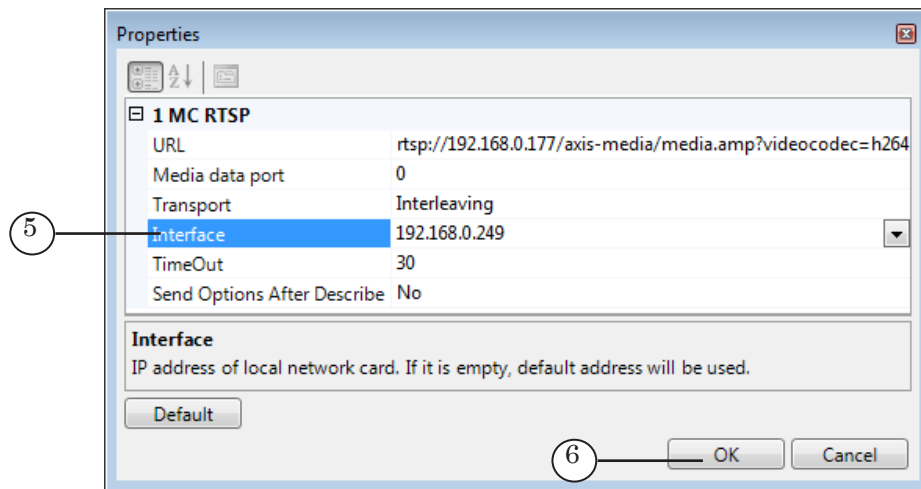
Properties

1 MC RTSP

| URL | rtsp://192.168.0.177/axis-media/media.amp?videocodec=h264 |
|---|---|
| Media data port | 0 |
| Transport | Interleaving |
| Interface | 192.168.0.249 |
| TimeOut | 30 |
| Send Options After Describe | No |

Interface
IP address of local network card. If it is empty, default address will be used.

Default

5

6

OK

Cancel